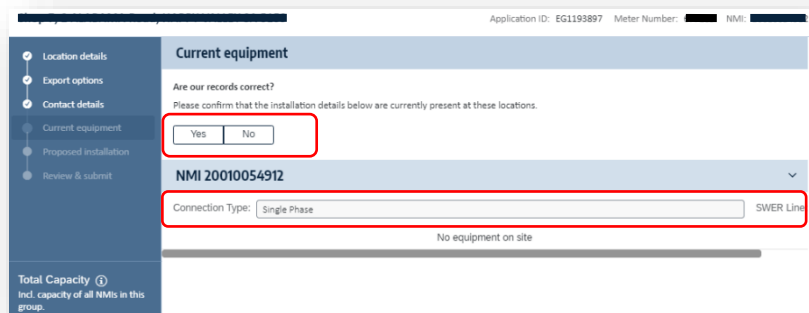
Application ID: EG1193897 Meter Number: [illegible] NMI: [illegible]

Location details
Export options
Contact details
Current equipment
Proposed installation
Review & submit

Total Capacity ⓘ
Incl. capacity of all NMIs in this group.

Current equipment

Are our records correct?

Please confirm that the installation details below are currently present at these locations.

Yes No

NMI 20010054912

Connection Type: Single Phase

SWER Line

No equipment on site